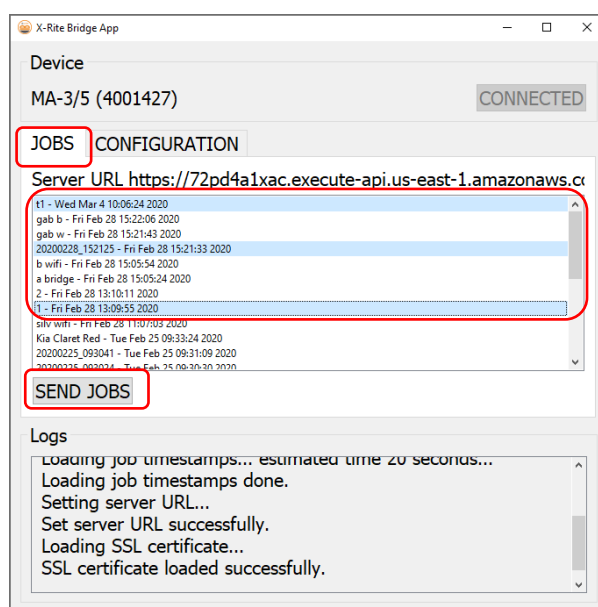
X-Rite Bridge App

Device

MA-3/5 (4001427)

CONNECTED

JOBS CONFIGURATION

Server URL https://72pd4a1xac.execute-api.us-east-1.amazonaws.co

t1 - Wed Mar 4 10:06:24 2020
gab b - Fri Feb 28 15:22:06 2020
gab w - Fri Feb 28 15:21:43 2020
20200228_152125 - Fri Feb 28 15:21:33 2020
b wifi - Fri Feb 28 15:05:54 2020
a bridge - Fri Feb 28 15:05:24 2020
2 - Fri Feb 28 13:10:11 2020
1 - Fri Feb 28 13:09:55 2020
silv wifi - Fri Feb 28 11:07:03 2020
Kia Claret Red - Tue Feb 25 09:33:24 2020
20200225_093041 - Tue Feb 25 09:31:09 2020
20200225_093024 - Tue Feb 25 09:30:30 2020

SEND JOBS

Logs

Loading job timestamps... estimated time 20 seconds...
Loading job timestamps done.
Setting server URL...
Set server URL successfully.
Loading SSL certificate...
SSL certificate loaded successfully.